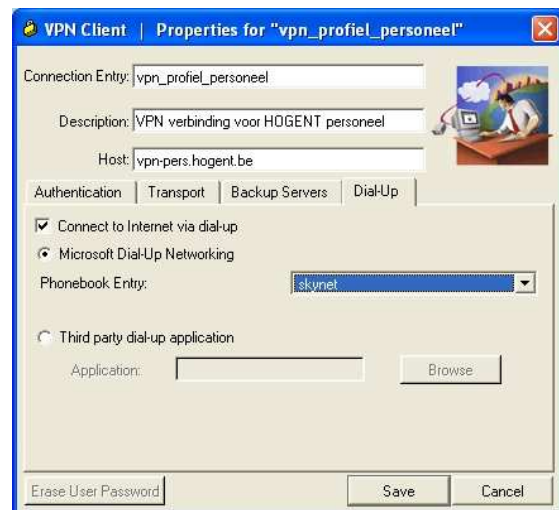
VPN Client | Properties for "vpn_profiel_personeel"

Connection Entry: vpn_profiel_personeel

Description: VPN verbinding voor HOGENT personeel

Host: vpn-pers.hogent.be

Authentication | Transport | Backup Servers | Dial-Up

Connect to Internet via dial-up

Microsoft Dial-Up Networking

Phonebook Entry: skynet

Third party dial-up application

Application:

Browse

Erase User Password

Save

Cancel